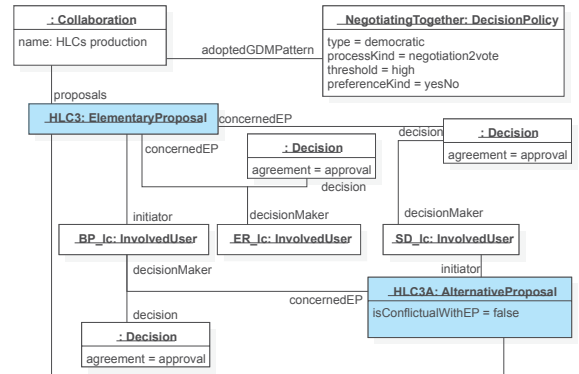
: Collaboration
name: HLCs production

adoptedGDMPattern

NegotiatingTogether: DecisionPolicy
type = democratic
processKind = negotiation2vote
threshold = high
preferenceKind = yesNo

proposals

HLC3: ElementaryProposal

concernedEP

decision

: Decision
agreement = approval

concernedEP

: Decision
agreement = approval

decision

initiator

decisionMaker

decisionMaker

BP_lc: InvolvedUser

ER_lc: InvolvedUser

SD_lc: InvolvedUser

decisionMaker

initiator

concernedEP

HLC3A: AlternativeProposal
isConflictualWithEP = false

decision

: Decision
agreement = approval